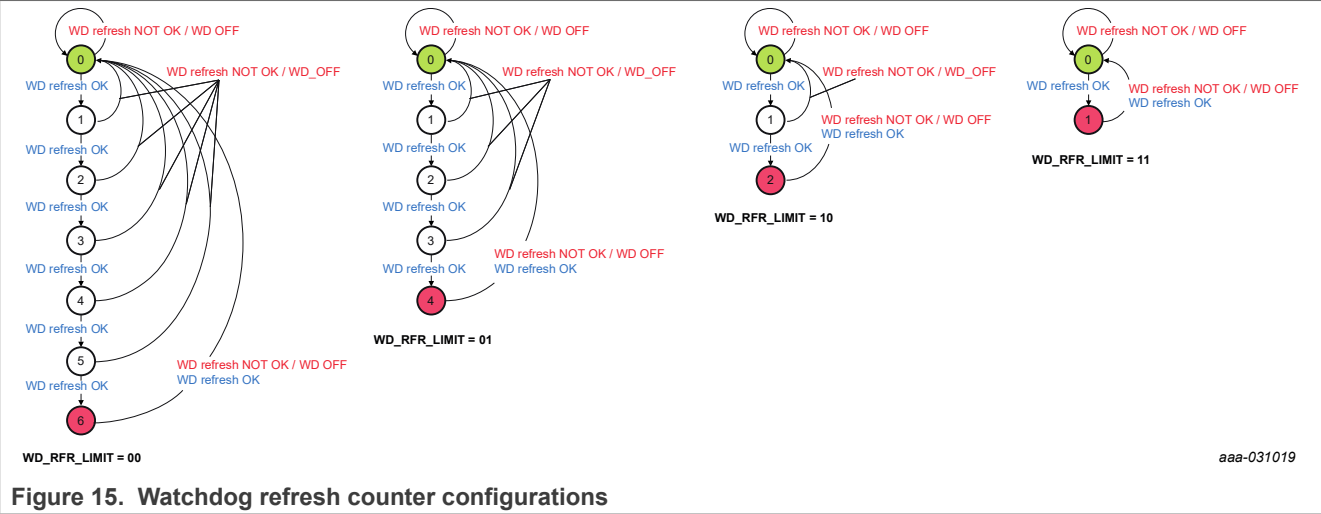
WD refresh NOT OK / WD OFF
0
WD refresh NOT OK / WD_OFF
WD refresh OK
1
WD refresh OK
2
WD refresh OK
3
WD refresh OK
4
WD refresh OK
5
WD refresh OK
WD refresh NOT OK / WD OFF
WD refresh OK
6
WD_RFR_LIMIT = 00

WD refresh NOT OK / WD OFF
0
WD refresh NOT OK / WD_OFF
WD refresh OK
1
WD refresh OK
2
WD refresh OK
3
WD refresh OK
WD refresh NOT OK / WD OFF
WD refresh OK
4
WD_RFR_LIMIT = 01

WD refresh NOT OK / WD OFF
0
WD refresh NOT OK / WD_OFF
WD refresh OK
1
WD refresh NOT OK / WD OFF
WD refresh OK
WD refresh OK
2
WD_RFR_LIMIT = 10

WD refresh NOT OK / WD OFF
0
WD refresh OK
WD refresh NOT OK / WD OFF
WD refresh OK
1
WD_RFR_LIMIT = 11

aaa-031019
Figure 15. Watchdog refresh counter configurations